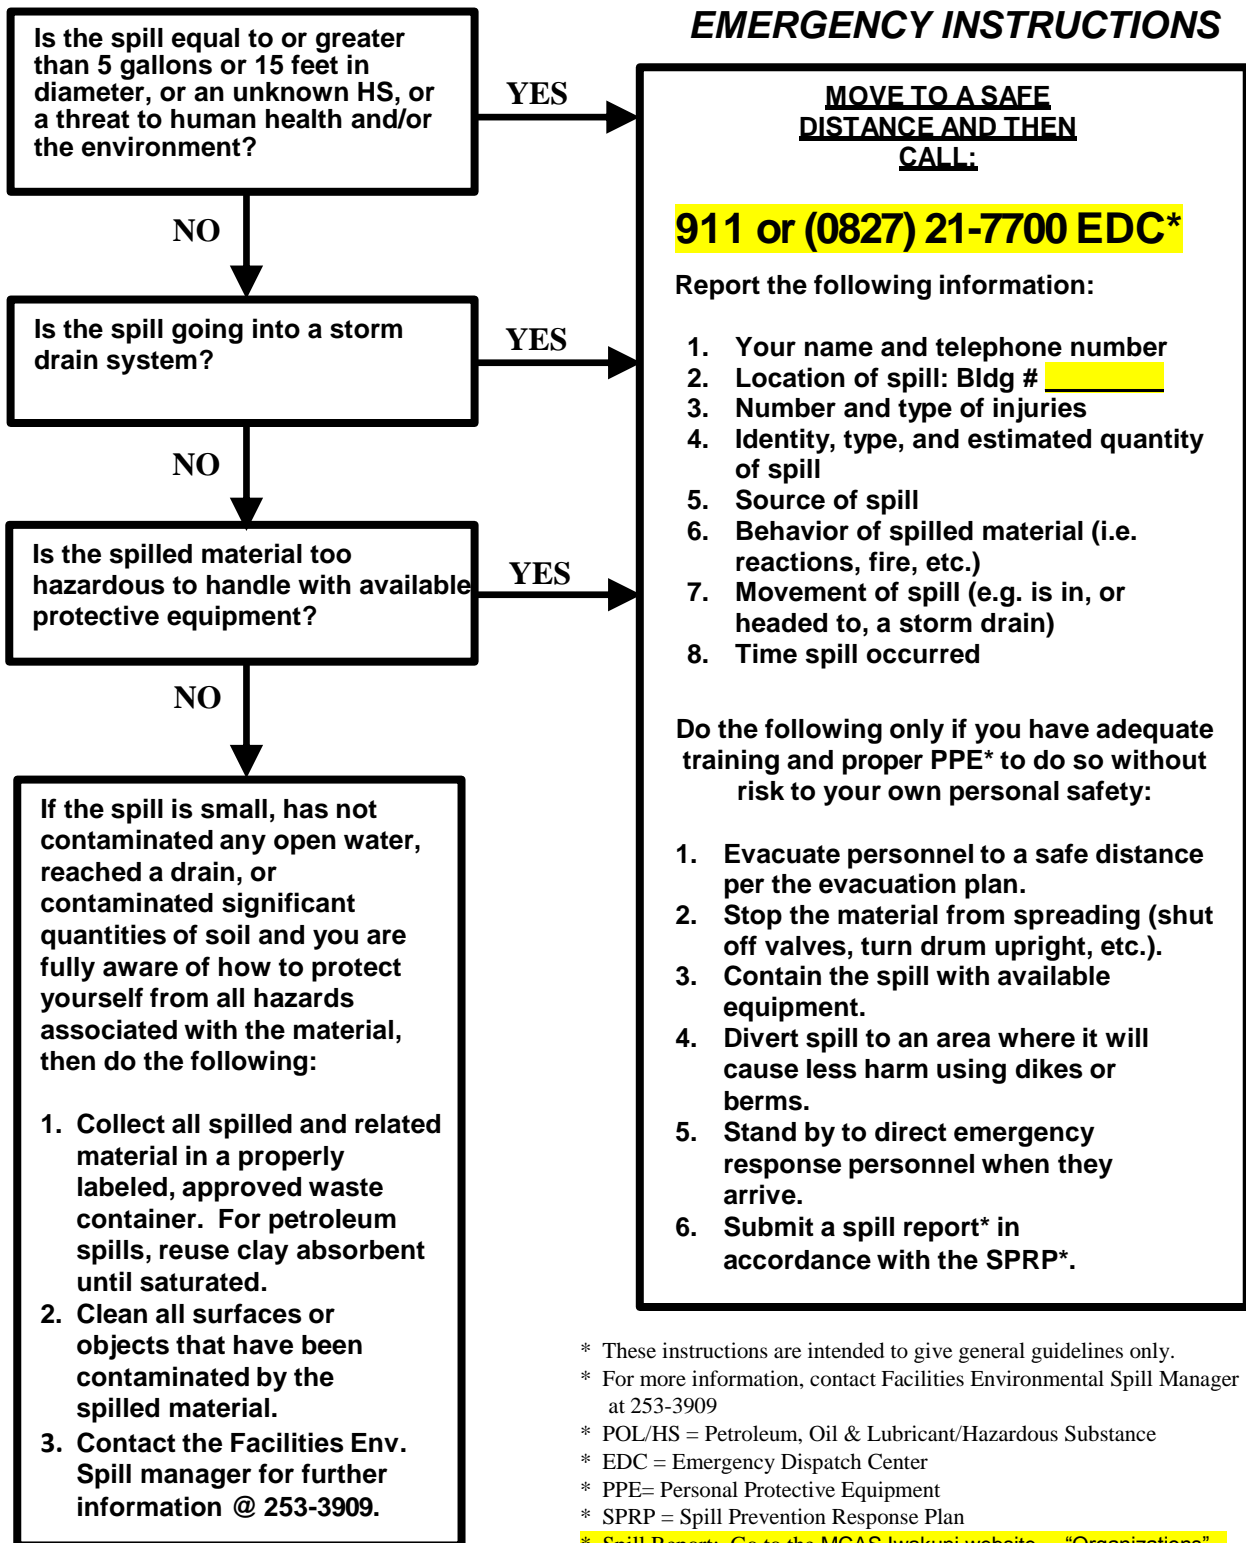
EMERGENCY INSTRUCTIONS

Is the spill equal to or greater than 5 gallons or 15 feet in diameter, or an unknown HS, or a threat to human health and/or the environment?

YES

NO

Is the spill going into a storm drain system?

YES

NO

Is the spilled material too hazardous to handle with available protective equipment?

YES

NO

If the spill is small, has not contaminated any open water, reached a drain, or contaminated significant quantities of soil and you are fully aware of how to protect yourself from all hazards associated with the material, then do the following:

1. Collect all spilled and related material in a properly labeled, approved waste container. For petroleum spills, reuse clay absorbent until saturated.
2. Clean all surfaces or objects that have been contaminated by the spilled material.
3. Contact the Facilities Env. Spill manager for further information @ 253-3909.

MOVE TO A SAFE DISTANCE AND THEN CALL:

911 or (0827) 21-7700 EDC*

Report the following information:

1. Your name and telephone number
2. Location of spill: Bldg # ________
3. Number and type of injuries
4. Identity, type, and estimated quantity of spill
5. Source of spill
6. Behavior of spilled material (i.e. reactions, fire, etc.)
7. Movement of spill (e.g. is in, or headed to, a storm drain)
8. Time spill occurred

Do the following only if you have adequate training and proper PPE* to do so without risk to your own personal safety:

1. Evacuate personnel to a safe distance per the evacuation plan.
2. Stop the material from spreading (shut off valves, turn drum upright, etc.).
3. Contain the spill with available equipment.
4. Divert spill to an area where it will cause less harm using dikes or berms.
5. Stand by to direct emergency response personnel when they arrive.
6. Submit a spill report* in accordance with the SPRP*.

* These instructions are intended to give general guidelines only.
* For more information, contact Facilities Environmental Spill Manager at 253-3909
* POL/HS = Petroleum, Oil & Lubricant/Hazardous Substance
* EDC = Emergency Dispatch Center
* PPE= Personal Protective Equipment
* SPRP = Spill Prevention Response Plan
* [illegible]